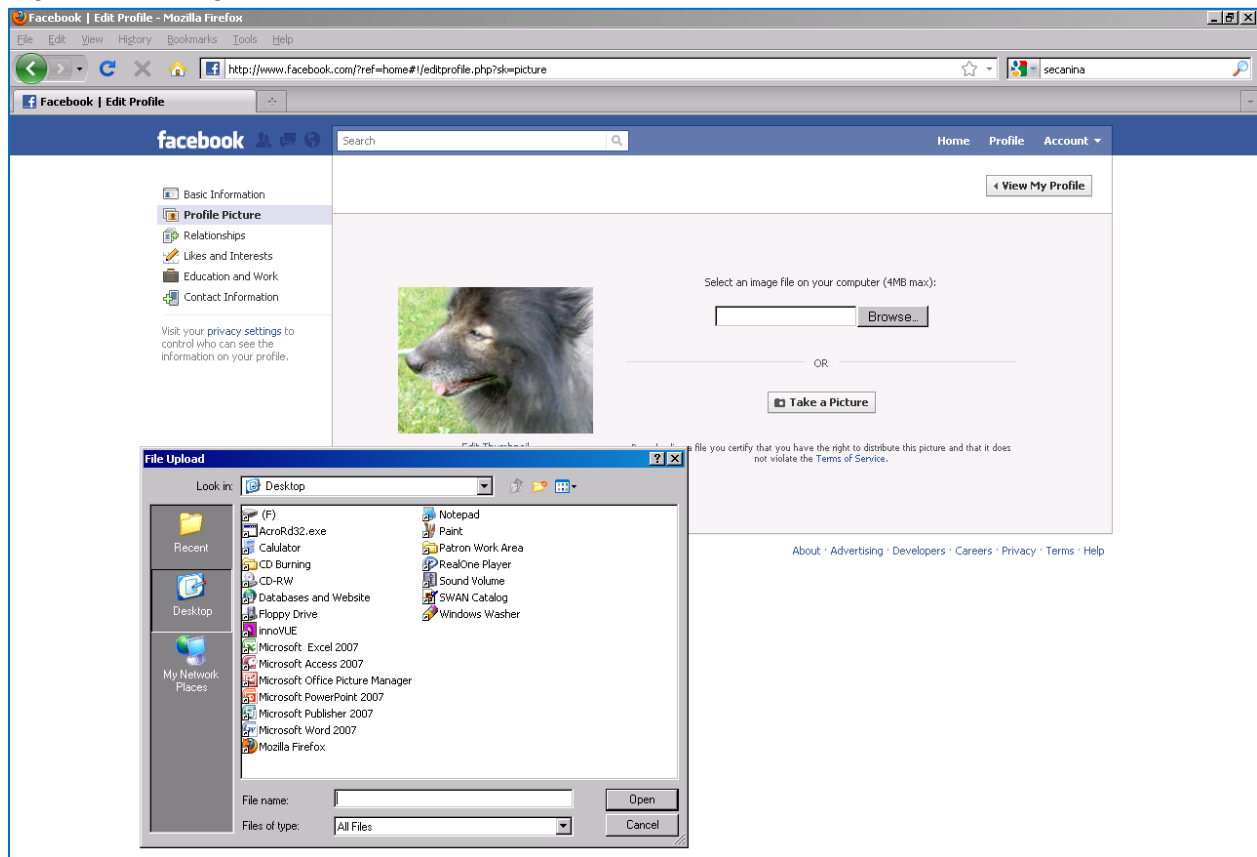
Facebook | Edit Profile - Mozilla Firefox

File Edit View History Bookmarks Tools Help

http://www.facebook.com/?ref=home#!/editprofile.php?sk=picture

secanina

Facebook | Edit Profile

facebook

Search

Home Profile Account

Basic Information
Profile Picture
Relationships
Likes and Interests
Education and Work
Contact Information

Visit your privacy settings to control who can see the information on your profile.

View My Profile

Select an image file on your computer (4MB max):

Browse...

OR

Take a Picture

Edit Thumbnail

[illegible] file you certify that you have the right to distribute this picture and that it does not violate the Terms of Service.

About · Advertising · Developers · Careers · Privacy · Terms · Help

File Upload

Look in: Desktop

Recent
Desktop
My Network Places

(F)
AcroRd32.exe
Calulator
CD Burning
CD-RW
Databases and Website
Floppy Drive
innoVUE
Microsoft Excel 2007
Microsoft Access 2007
Microsoft Office Picture Manager
Microsoft PowerPoint 2007
Microsoft Publisher 2007
Microsoft Word 2007
Mozilla Firefox
Notepad
Paint
Patron Work Area
RealOne Player
Sound Volume
SWAN Catalog
Windows Washer

File name:
Files of type: All Files

Open
Cancel